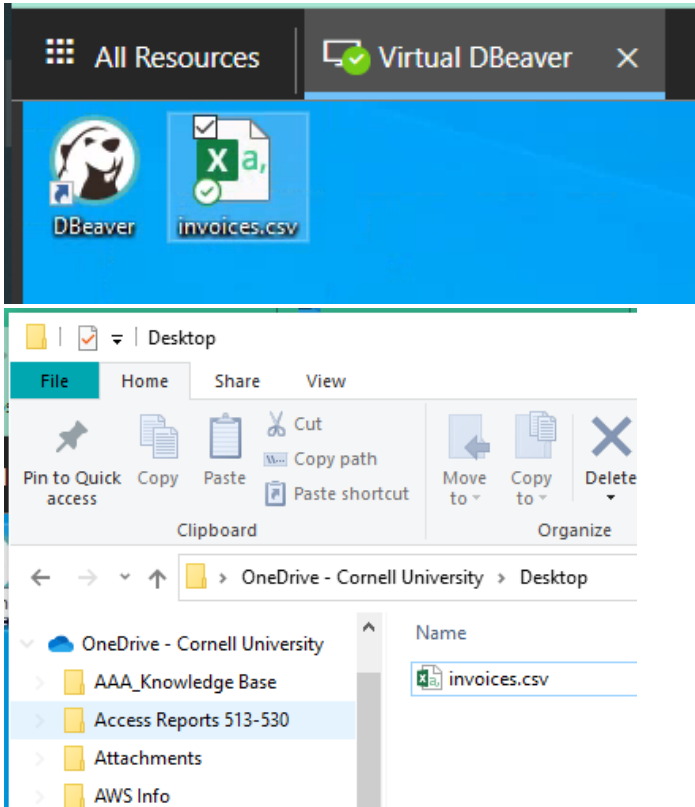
All Resources

Virtual DBeaver

×

DBeaver

invoices.csv

Desktop

File

Home

Share

View

Pin to Quick access

Copy

Paste

Cut

Copy path

Paste shortcut

Clipboard

Move to

Copy to

Delete

Organize

OneDrive - Cornell University > Desktop

OneDrive - Cornell University

AAA_Knowledge Base

Access Reports 513-530

Attachments

AWS Info

Name

invoices.csv